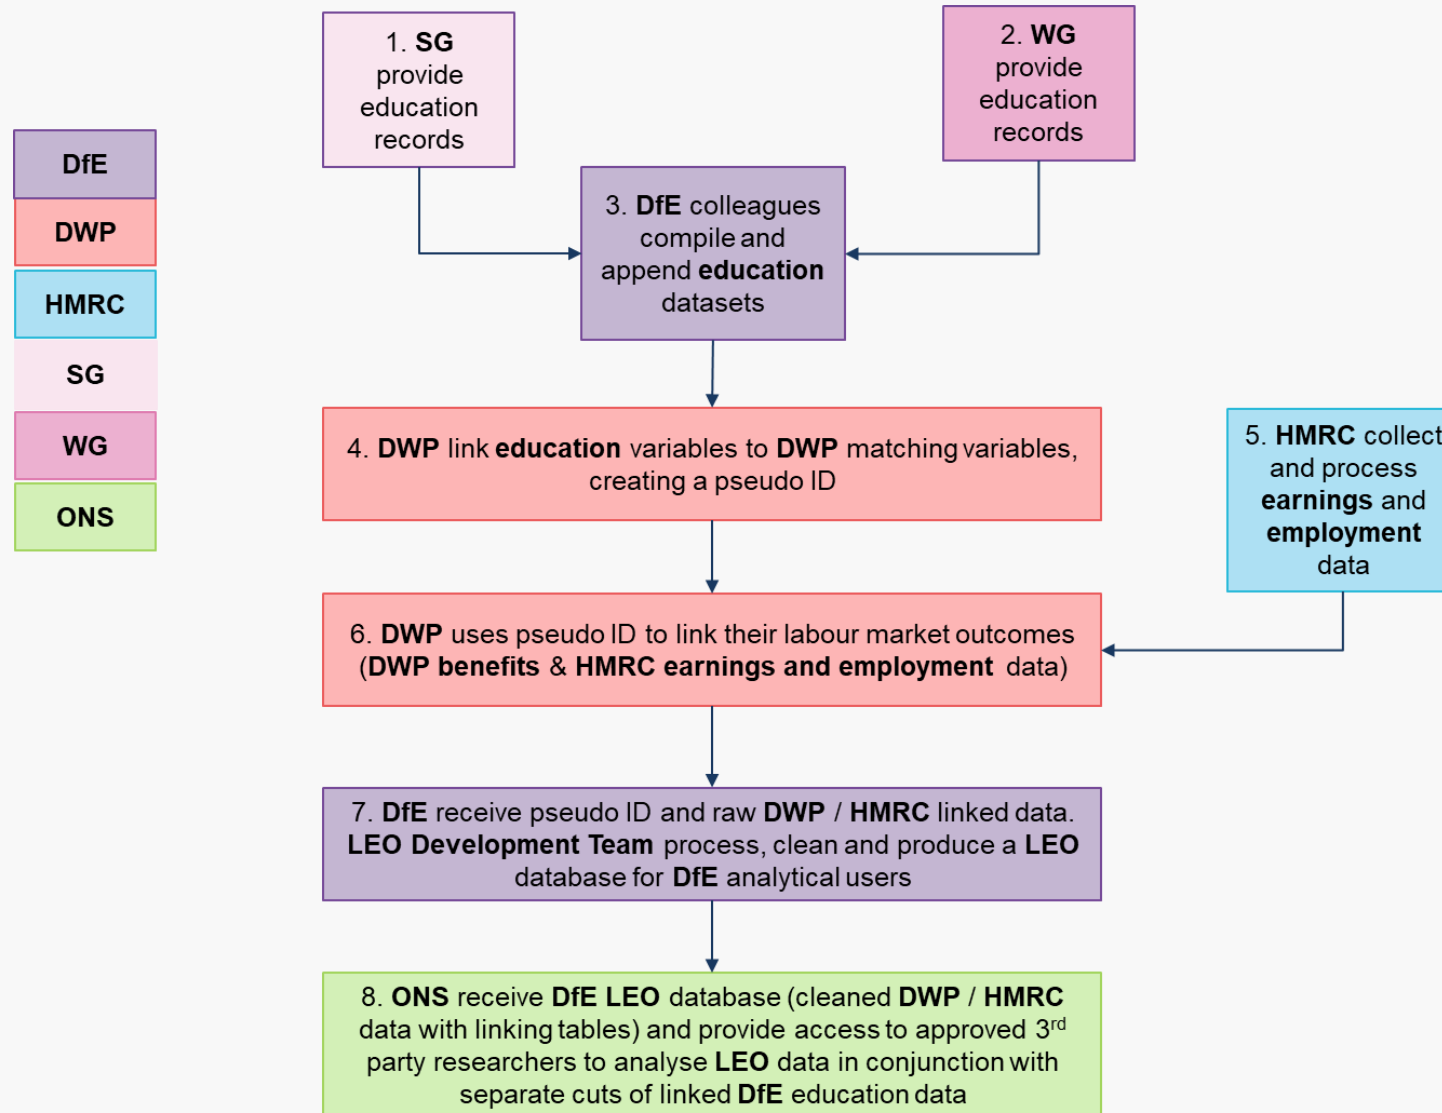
DfE
DWP
HMRC
SG
WG
ONS

1. SG provide education records

2. WG provide education records

3. DfE colleagues compile and append education datasets

4. DWP link education variables to DWP matching variables, creating a pseudo ID

5. HMRC collect and process earnings and employment data

6. DWP uses pseudo ID to link their labour market outcomes (DWP benefits & HMRC earnings and employment data)

7. DfE receive pseudo ID and raw DWP / HMRC linked data. LEO Development Team process, clean and produce a LEO database for DfE analytical users

8. ONS receive DfE LEO database (cleaned DWP / HMRC data with linking tables) and provide access to approved 3$^{rd}$ party researchers to analyse LEO data in conjunction with separate cuts of linked DfE education data